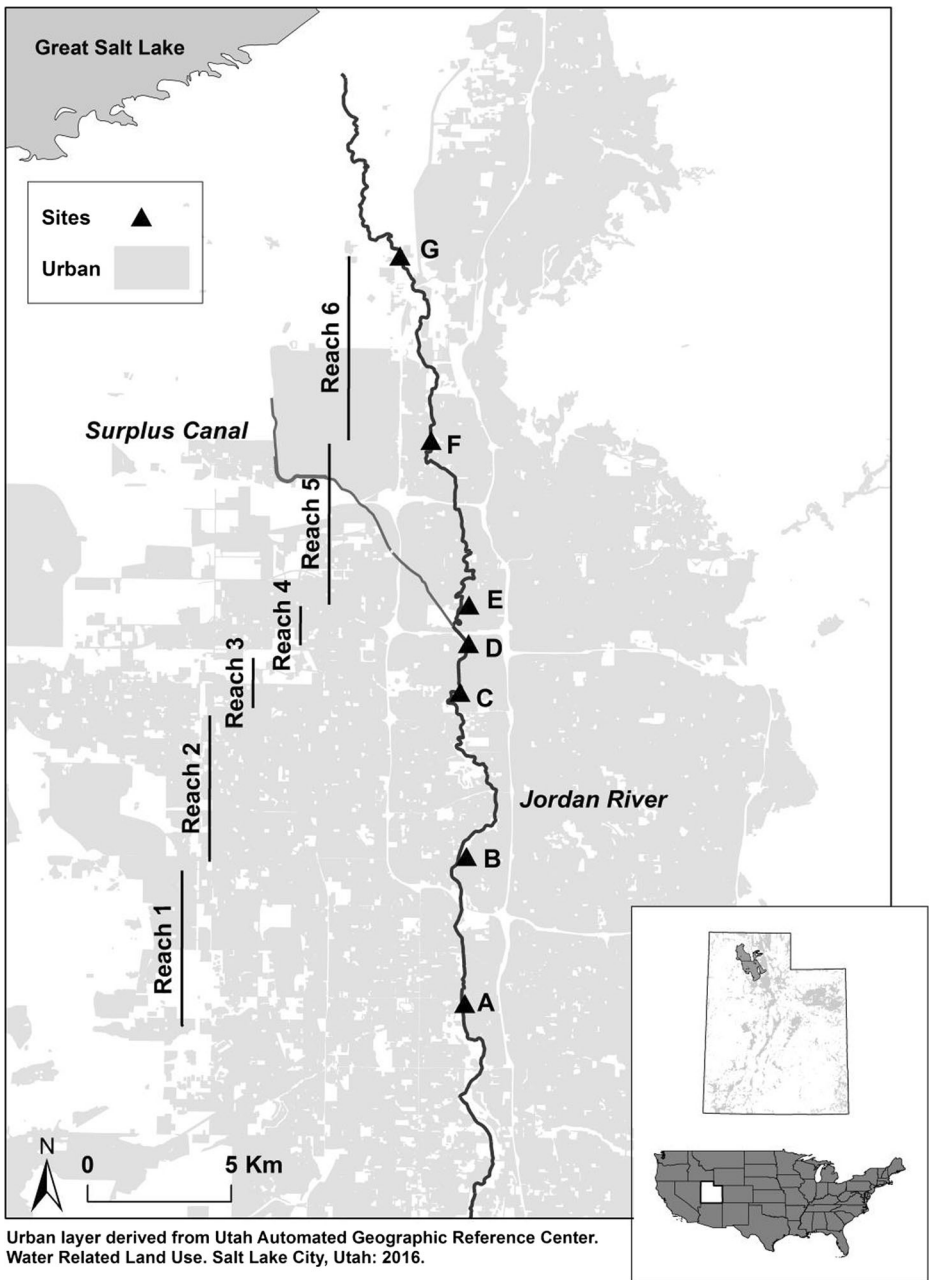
Great Salt Lake

Sites

Urban

G

Reach 6

Surplus Canal

F

Reach 5

Reach 4

E

D

Reach 3

C

Reach 2

Jordan River

B

Reach 1

A

N

0

5 Km

Urban layer derived from Utah Automated Geographic Reference Center. Water Related Land Use. Salt Lake City, Utah: 2016.